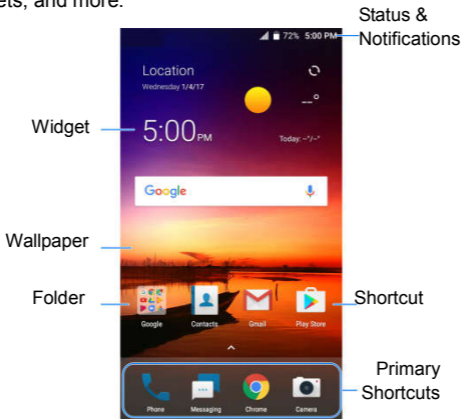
ets, and more.

Status & Notifications

72% 5:00 PM

Location
Wednesday 1/4/17

--°

Widget

5:00PM

Today: --°/--°

Google

Wallpaper

Folder

Shortcut

Google

Contacts

Gmail

Play Store

Primary Shortcuts

Phone

Messaging

Chrome

Camera